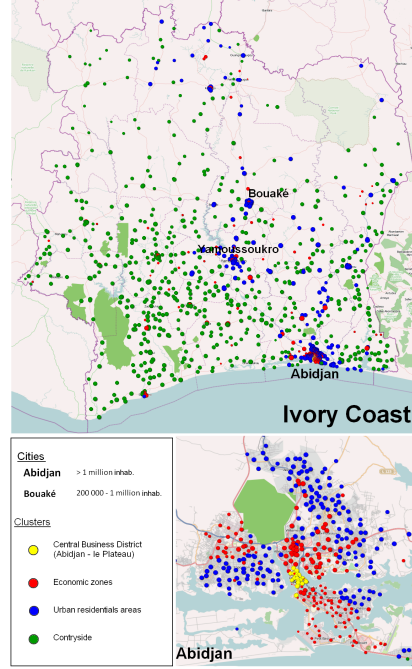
Bouaké

Yamoussoukro

Abidjan

Ivory Coast

Cities

Abidjan > 1 million inhab.

Bouaké 200 000 - 1 million inhab.

Clusters

Central Business District (Abidjan - le Plateau)

Economic zones

Urban residentials areas

Contryside

Abidjan